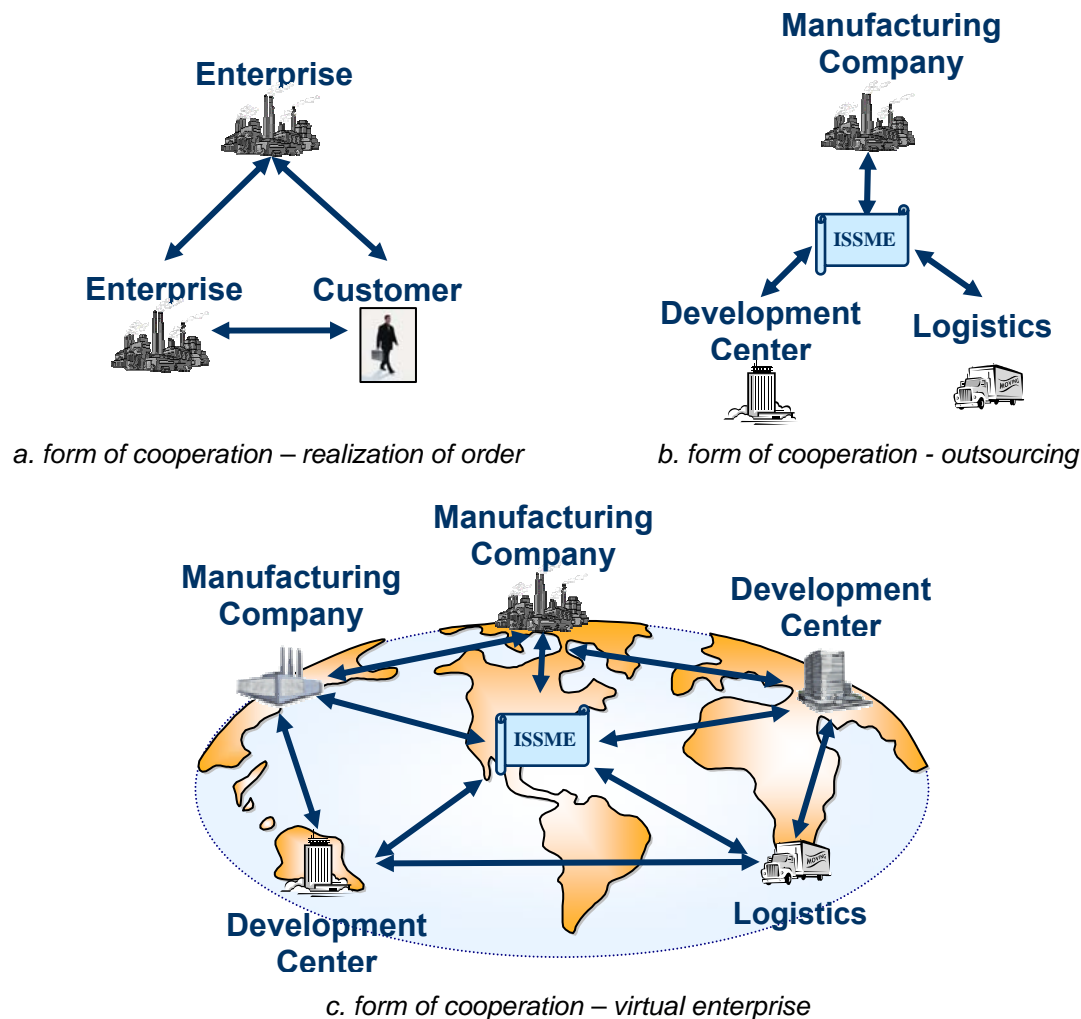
Enterprise

Enterprise

Customer

a. form of cooperation – realization of order

Manufacturing Company

ISSME

Development Center

Logistics

MOVING

b. form of cooperation - outsourcing

Manufacturing Company

Manufacturing Company

Development Center

ISSME

Development Center

Logistics

MOVING

c. form of cooperation – virtual enterprise